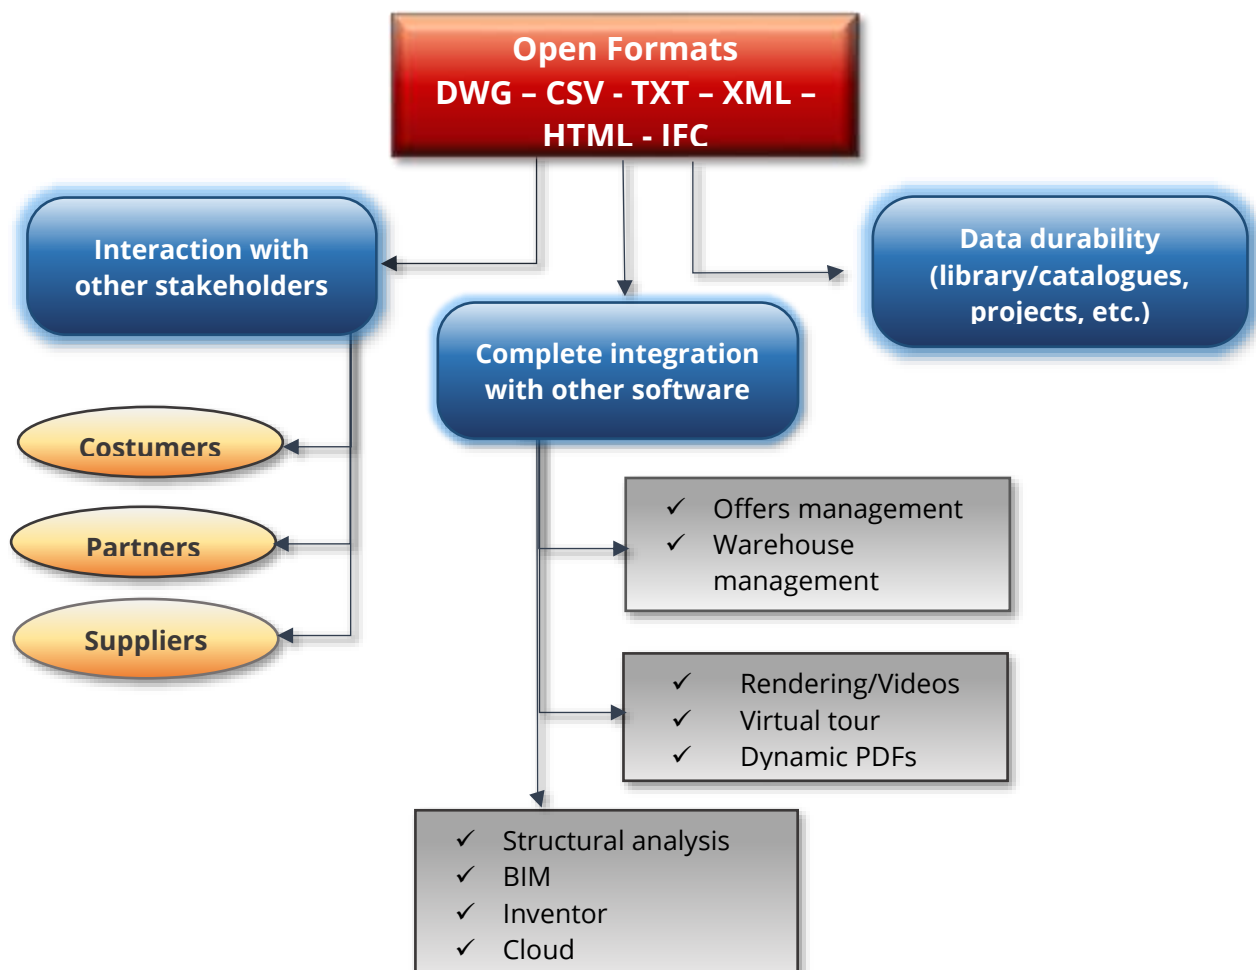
Open Formats
DWG – CSV - TXT – XML – HTML - IFC

Interaction with other stakeholders

Complete integration with other software

Data durability (library/catalogues, projects, etc.)

Costumers

Partners

Suppliers

✓ Offers management
✓ Warehouse management

✓ Rendering/Videos
✓ Virtual tour
✓ Dynamic PDFs

✓ Structural analysis
✓ BIM
✓ Inventor
✓ Cloud